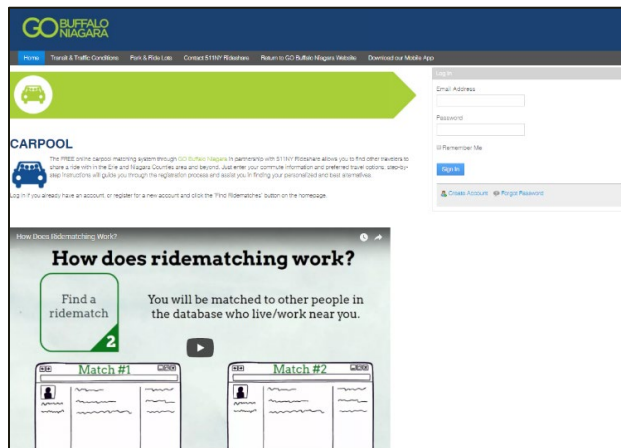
GO BUFFALO NIAGARA

Home | Transit & Traffic Conditions | Park & Ride Lots | Contact 511NY Rideshare | Return to GO Buffalo Niagara Website | Download our Mobile App

CARPOOL

The FREE online carpool matching system through GO Buffalo Niagara in partnership with 511NY Rideshare allows you to find other travelers to share a ride with in the Erie and Niagara Counties area and beyond. Just enter your commute information and preferred travel options; step-by-step instructions will guide you through the registration process and assist you in finding your personalized and best alternatives.

Log in if you already have an account, or register for a new account and click the "Find Ridematches" button on the homepage.

Log In

Email Address

Password

Remember Me

Sign In

Create Account | Forgot Password

How Does Ridematching Work?

How does ridematching work?

Find a ridematch

2

You will be matched to other people in the database who live/work near you.

Match #1

Match #2